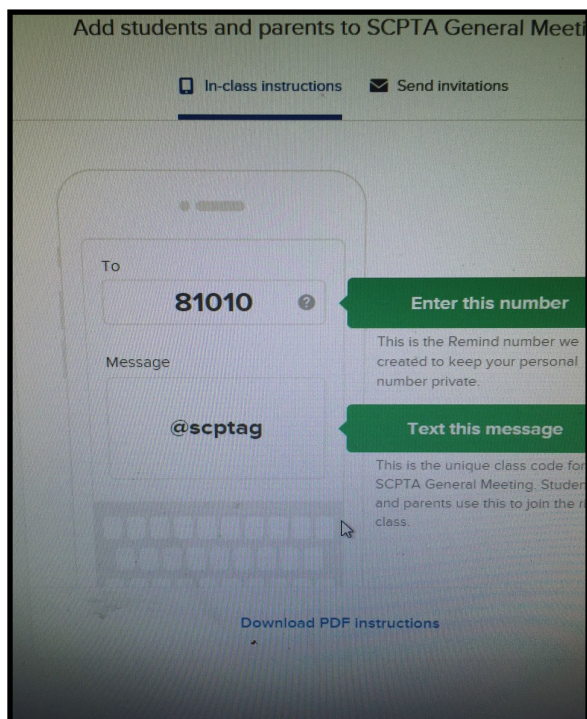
Add students and parents to SCPTA General Meeti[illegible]

In-class instructions Send invitations

To

81010

Enter this number

This is the Remind number we created to keep your personal number private.

Message

@scptag

Text this message

This is the unique class code for SCPTA General Meeting. Studen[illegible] and parents use this to join the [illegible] class.

Download PDF instructions